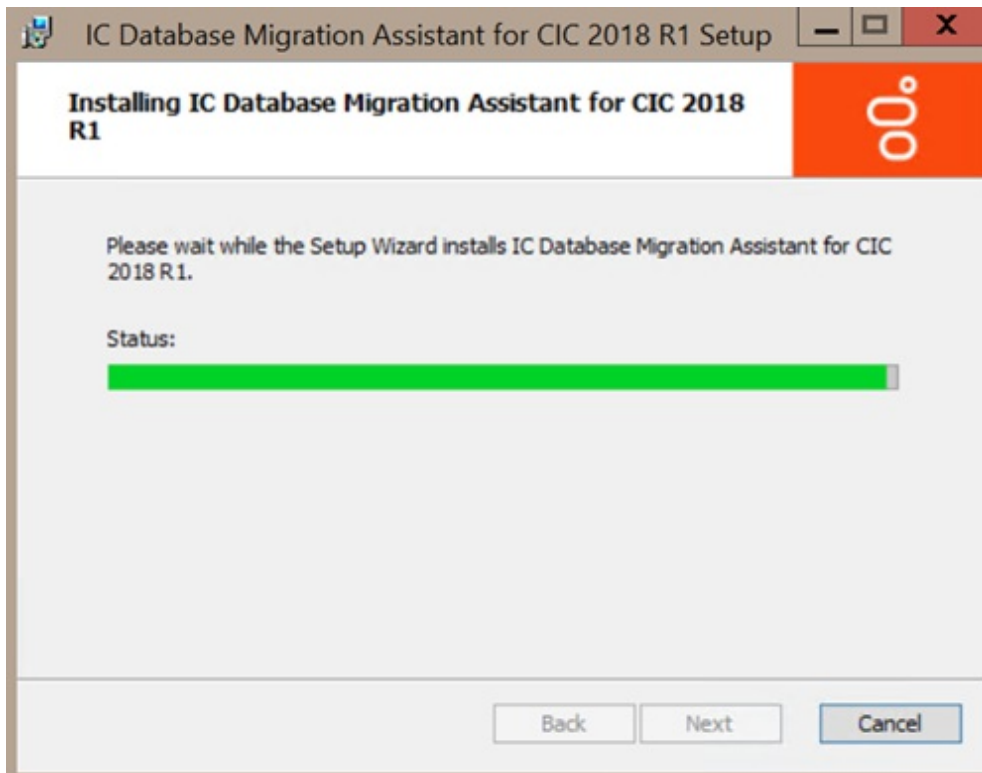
IC Database Migration Assistant for CIC 2018 R1 Setup

Installing IC Database Migration Assistant for CIC 2018 R1

Please wait while the Setup Wizard installs IC Database Migration Assistant for CIC 2018 R1.

Status:

Back
Next
Cancel